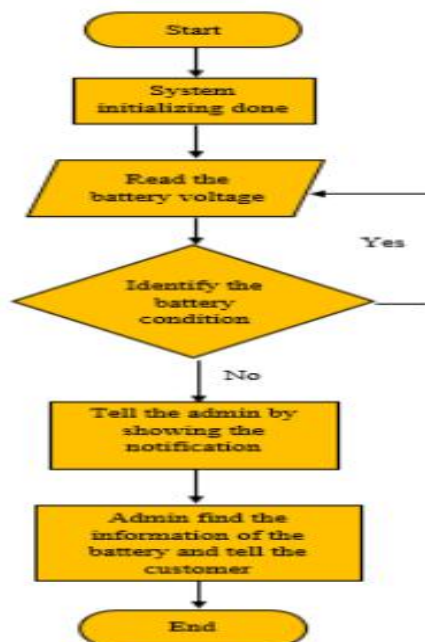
Start

System initializing done

Read the battery voltage

Yes

Identify the battery condition

No

Tell the admin by showing the notification

Admin find the information of the battery and tell the customer

End